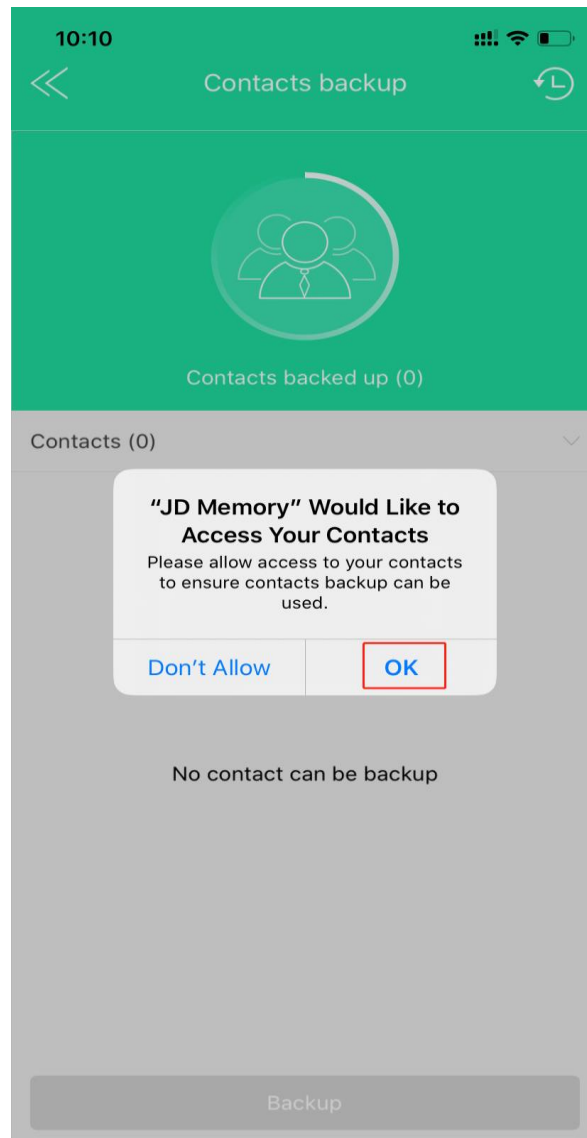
10:10

Contacts backup

Contacts backed up (0)

Contacts (0)

“JD Memory” Would Like to Access Your Contacts

Please allow access to your contacts to ensure contacts backup can be used.

Don’t Allow

OK

No contact can be backup

Backup